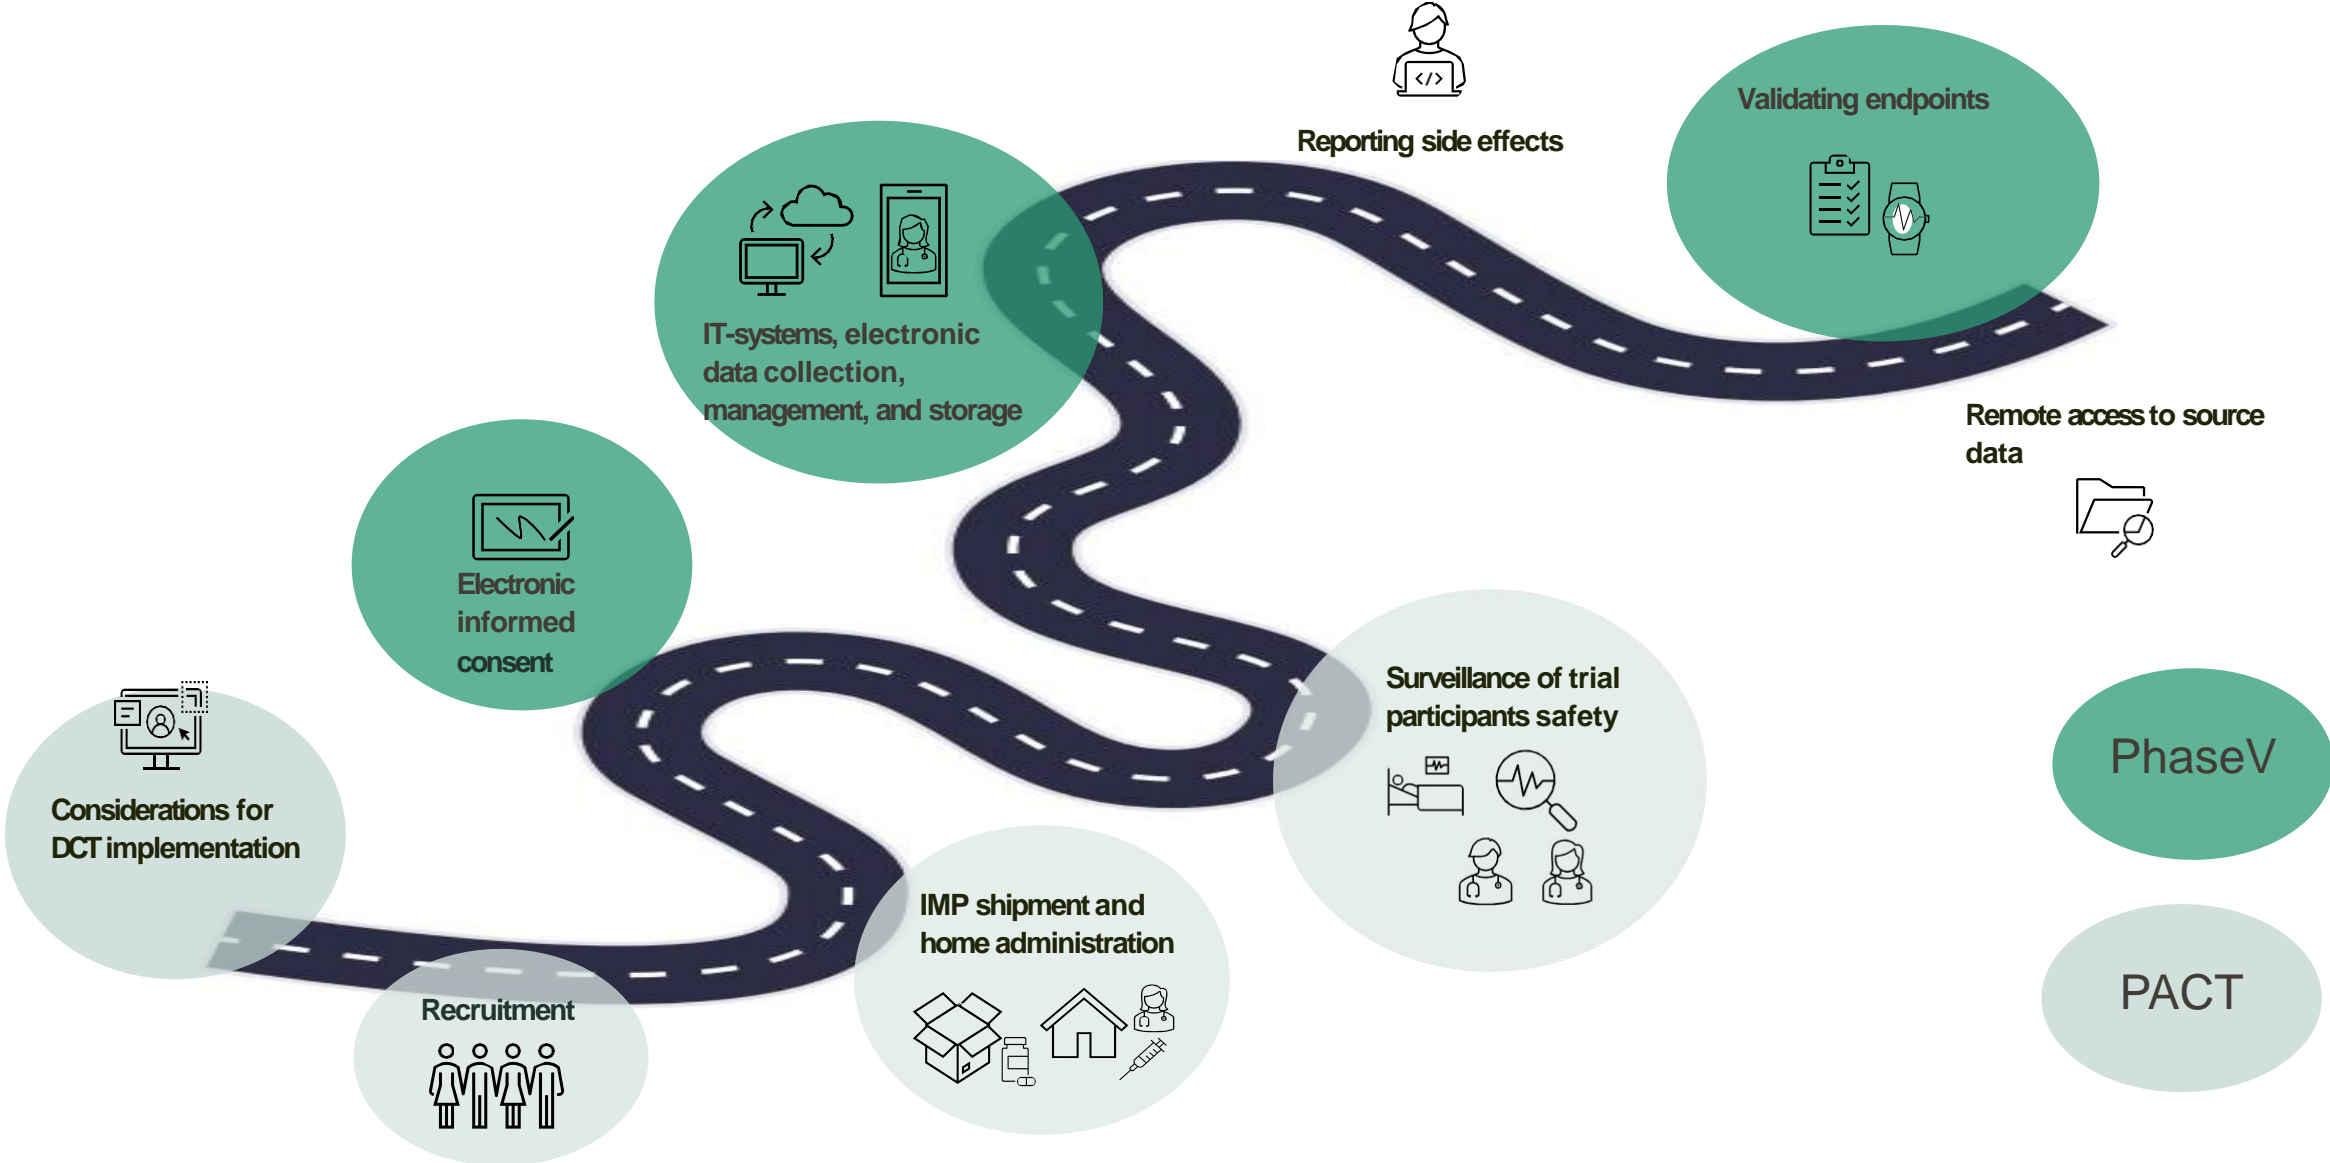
Reporting side effects

Validating endpoints

IT-systems, electronic data collection, management, and storage

Remote access to source data

Electronic informed consent

Considerations for DCT implementation

Surveillance of trial participants safety

PhaseV

IMP shipment and home administration

PACT

Recruitment